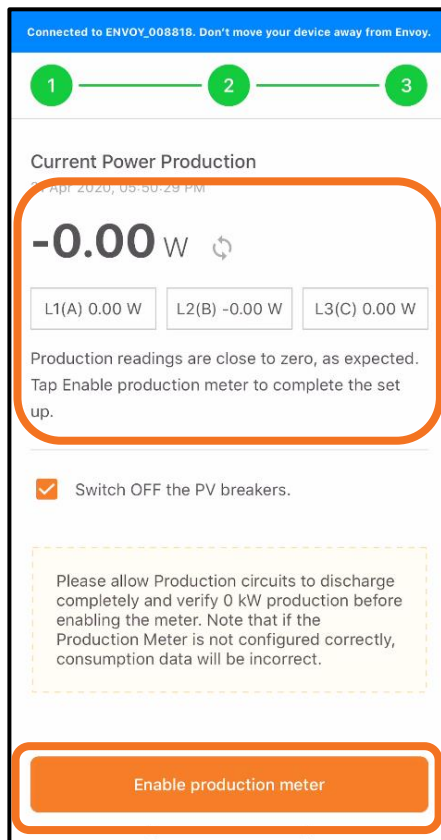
Connected to ENVOY_008818. Don't move your device away from Envoy.

1 2 3

Current Power Production

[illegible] Apr 2020, 05:50:29 PM

-0.00 W

L1(A) 0.00 W

L2(B) -0.00 W

L3(C) 0.00 W

Production readings are close to zero, as expected. Tap Enable production meter to complete the set up.

Switch OFF the PV breakers.

Please allow Production circuits to discharge completely and verify 0 kW production before enabling the meter. Note that if the Production Meter is not configured correctly, consumption data will be incorrect.

Enable production meter